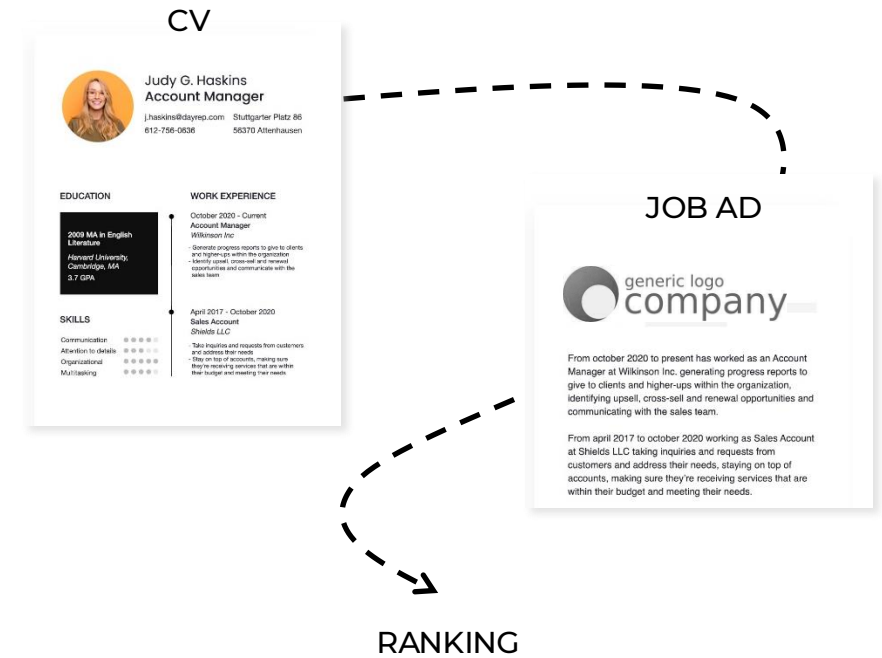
CV

Judy G. Haskins
Account Manager

j.haskins@dayrep.com
612-756-0636

Stuttgarter Platz 86
56370 Attenhausen

EDUCATION

2009 MA in English Literature
Harvard University, Cambridge, MA
3.7 GPA

SKILLS

Communication
Attention to details
Organizational
Multitasking

WORK EXPERIENCE

October 2020 - Current
Account Manager
Wilkinson Inc

- Generate progress reports to give to clients and higher-ups within the organization
- Identify upsell, cross-sell and renewal opportunities and communicate with the sales team

April 2017 - October 2020
Sales Account
Shields LLC

- Take inquiries and requests from customers and address their needs
- Stay on top of accounts, making sure they're receiving services that are within their budget and meeting their needs

JOB AD

generic logo
company

From october 2020 to present has worked as an Account Manager at Wilkinson Inc. generating progress reports to give to clients and higher-ups within the organization, identifying upsell, cross-sell and renewal opportunities and communicating with the sales team.

From april 2017 to october 2020 working as Sales Account at Shields LLC taking inquiries and requests from customers and address their needs, staying on top of accounts, making sure they're receiving services that are within their budget and meeting their needs.

RANKING